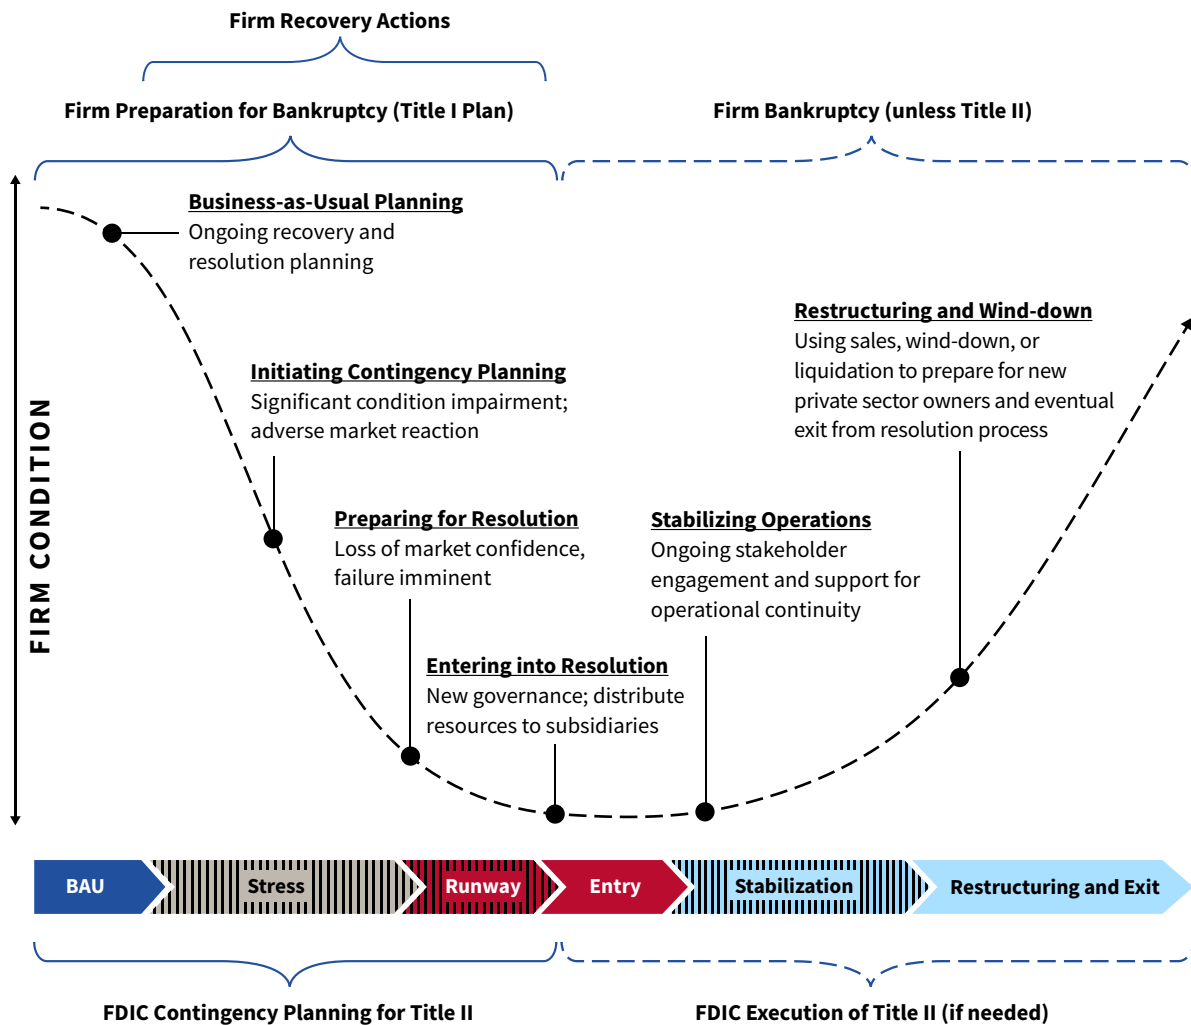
Firm Recovery Actions

Firm Preparation for Bankruptcy (Title I Plan)

Firm Bankruptcy (unless Title II)

FIRM CONDITION

Business-as-Usual Planning
Ongoing recovery and resolution planning

Initiating Contingency Planning
Significant condition impairment; adverse market reaction

Preparing for Resolution
Loss of market confidence, failure imminent

Entering into Resolution
New governance; distribute resources to subsidiaries

Stabilizing Operations
Ongoing stakeholder engagement and support for operational continuity

Restructuring and Wind-down
Using sales, wind-down, or liquidation to prepare for new private sector owners and eventual exit from resolution process

BAU
Stress
Runway
Entry
Stabilization
Restructuring and Exit

FDIC Contingency Planning for Title II

FDIC Execution of Title II (if needed)